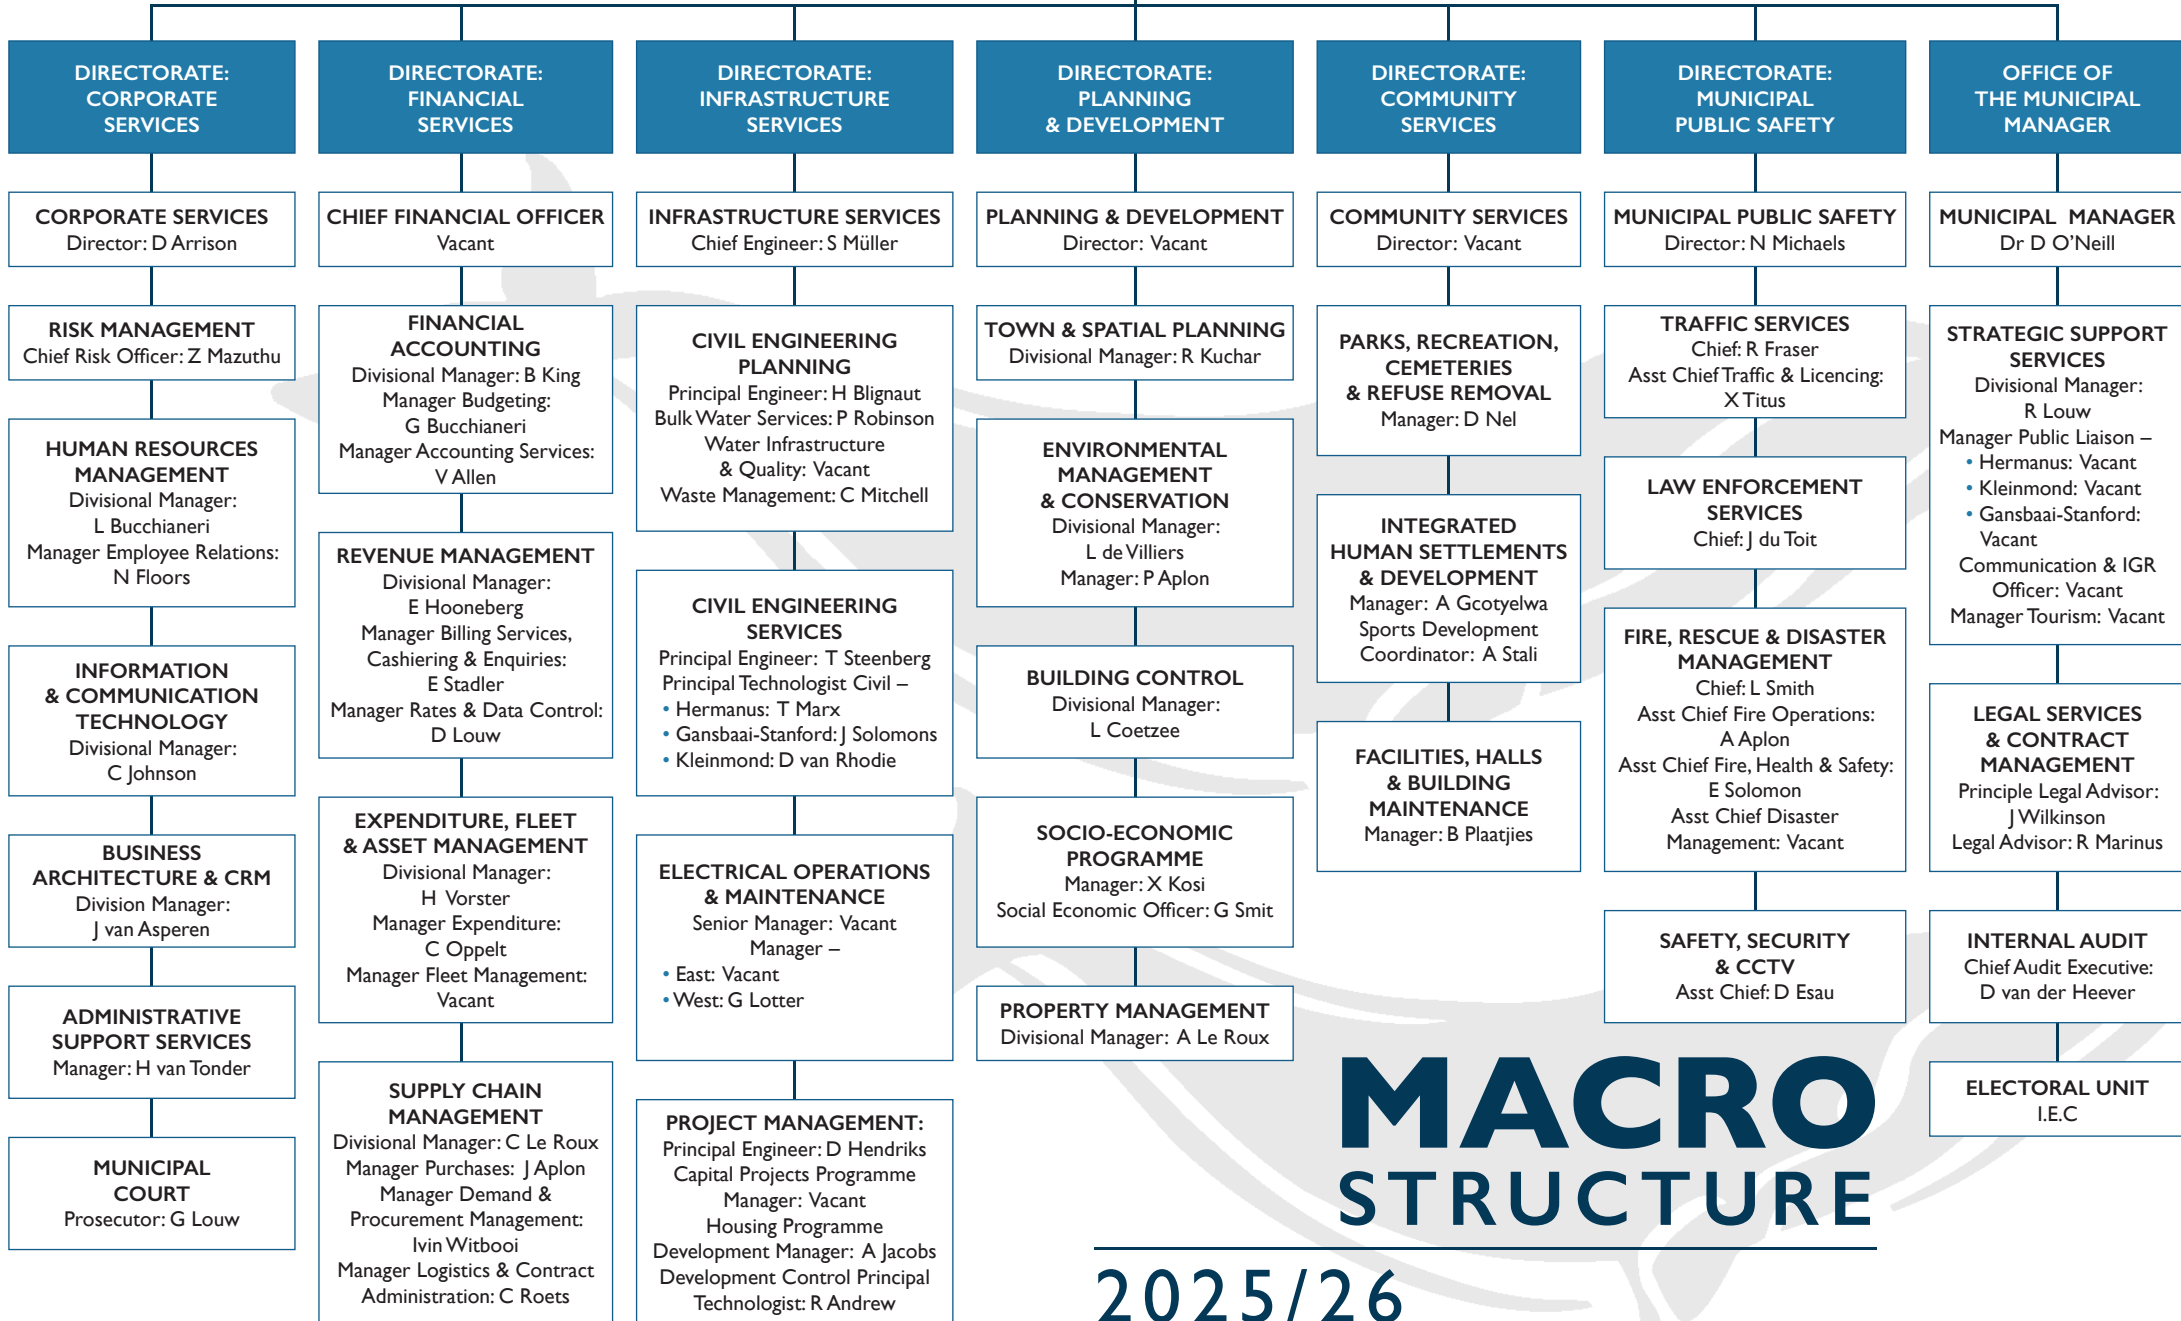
DIRECTORATE: CORPORATE SERVICES

CORPORATE SERVICES
Director: D Arrison

RISK MANAGEMENT
Chief Risk Officer: Z Mazuthu

HUMAN RESOURCES MANAGEMENT
Divisional Manager: L Bucchianeri
Manager Employee Relations: N Floors

INFORMATION & COMMUNICATION TECHNOLOGY
Divisional Manager: C Johnson

BUSINESS ARCHITECTURE & CRM
Division Manager: J van Asperen

ADMINISTRATIVE SUPPORT SERVICES
Manager: H van Tonder

MUNICIPAL COURT
Prosecutor: G Louw

DIRECTORATE: FINANCIAL SERVICES

CHIEF FINANCIAL OFFICER
Vacant

FINANCIAL ACCOUNTING
Divisional Manager: B King
Manager Budgeting: G Bucchianeri
Manager Accounting Services: V Allen

REVENUE MANAGEMENT
Divisional Manager: E Hooneberg
Manager Billing Services, Cashiering & Enquiries: E Stadler
Manager Rates & Data Control: D Louw

EXPENDITURE, FLEET & ASSET MANAGEMENT
Divisional Manager: H Vorster
Manager Expenditure: C Oppelt
Manager Fleet Management: Vacant

SUPPLY CHAIN MANAGEMENT
Divisional Manager: C Le Roux
Manager Purchases: J Aplon
Manager Demand & Procurement Management: Ivin Witbooi
Manager Logistics & Contract Administration: C Roets

DIRECTORATE: INFRASTRUCTURE SERVICES

INFRASTRUCTURE SERVICES
Chief Engineer: S Müller

CIVIL ENGINEERING PLANNING
Principal Engineer: H Blignaut
Bulk Water Services: P Robinson
Water Infrastructure & Quality: Vacant
Waste Management: C Mitchell

CIVIL ENGINEERING SERVICES
Principal Engineer: T Steenberg
Principal Technologist Civil –
• Hermanus: T Marx
• Gansbaai-Stanford: J Solomons
• Kleinmond: D van Rhodie

ELECTRICAL OPERATIONS & MAINTENANCE
Senior Manager: Vacant
Manager –
• East: Vacant
• West: G Lotter

PROJECT MANAGEMENT:
Principal Engineer: D Hendriks
Capital Projects Programme Manager: Vacant
Housing Programme Development Manager: A Jacobs
Development Control Principal Technologist: R Andrew

DIRECTORATE: PLANNING & DEVELOPMENT

PLANNING & DEVELOPMENT
Director: Vacant

TOWN & SPATIAL PLANNING
Divisional Manager: R Kuchar

ENVIRONMENTAL MANAGEMENT & CONSERVATION
Divisional Manager: L de Villiers
Manager: P Aplon

BUILDING CONTROL
Divisional Manager: L Coetzee

SOCIO-ECONOMIC PROGRAMME
Manager: X Kosi
Social Economic Officer: G Smit

PROPERTY MANAGEMENT
Divisional Manager: A Le Roux

DIRECTORATE: COMMUNITY SERVICES

COMMUNITY SERVICES
Director: Vacant

PARKS, RECREATION, CEMETERIES & REFUSE REMOVAL
Manager: D Nel

INTEGRATED HUMAN SETTLEMENTS & DEVELOPMENT
Manager: A Gcotyelwa
Sports Development Coordinator: A Stali

FACILITIES, HALLS & BUILDING MAINTENANCE
Manager: B Plaatjies

DIRECTORATE: MUNICIPAL PUBLIC SAFETY

MUNICIPAL PUBLIC SAFETY
Director: N Michaels

TRAFFIC SERVICES
Chief: R Fraser
Asst Chief Traffic & Licencing: X Titus

LAW ENFORCEMENT SERVICES
Chief: J du Toit

FIRE, RESCUE & DISASTER MANAGEMENT
Chief: L Smith
Asst Chief Fire Operations: A Aplon
Asst Chief Fire, Health & Safety: E Solomon
Asst Chief Disaster Management: Vacant

SAFETY, SECURITY & CCTV
Asst Chief: D Esau

OFFICE OF THE MUNICIPAL MANAGER

MUNICIPAL MANAGER
Dr D O'Neill

STRATEGIC SUPPORT SERVICES
Divisional Manager: R Louw
Manager Public Liaison –
• Hermanus: Vacant
• Kleinmond: Vacant
• Gansbaai-Stanford: Vacant
Communication & IGR Officer: Vacant
Manager Tourism: Vacant

LEGAL SERVICES & CONTRACT MANAGEMENT
Principle Legal Advisor: J Wilkinson
Legal Advisor: R Marinus

INTERNAL AUDIT
Chief Audit Executive: D van der Heever

ELECTORAL UNIT
I.E.C

MACRO STRUCTURE
2025/26